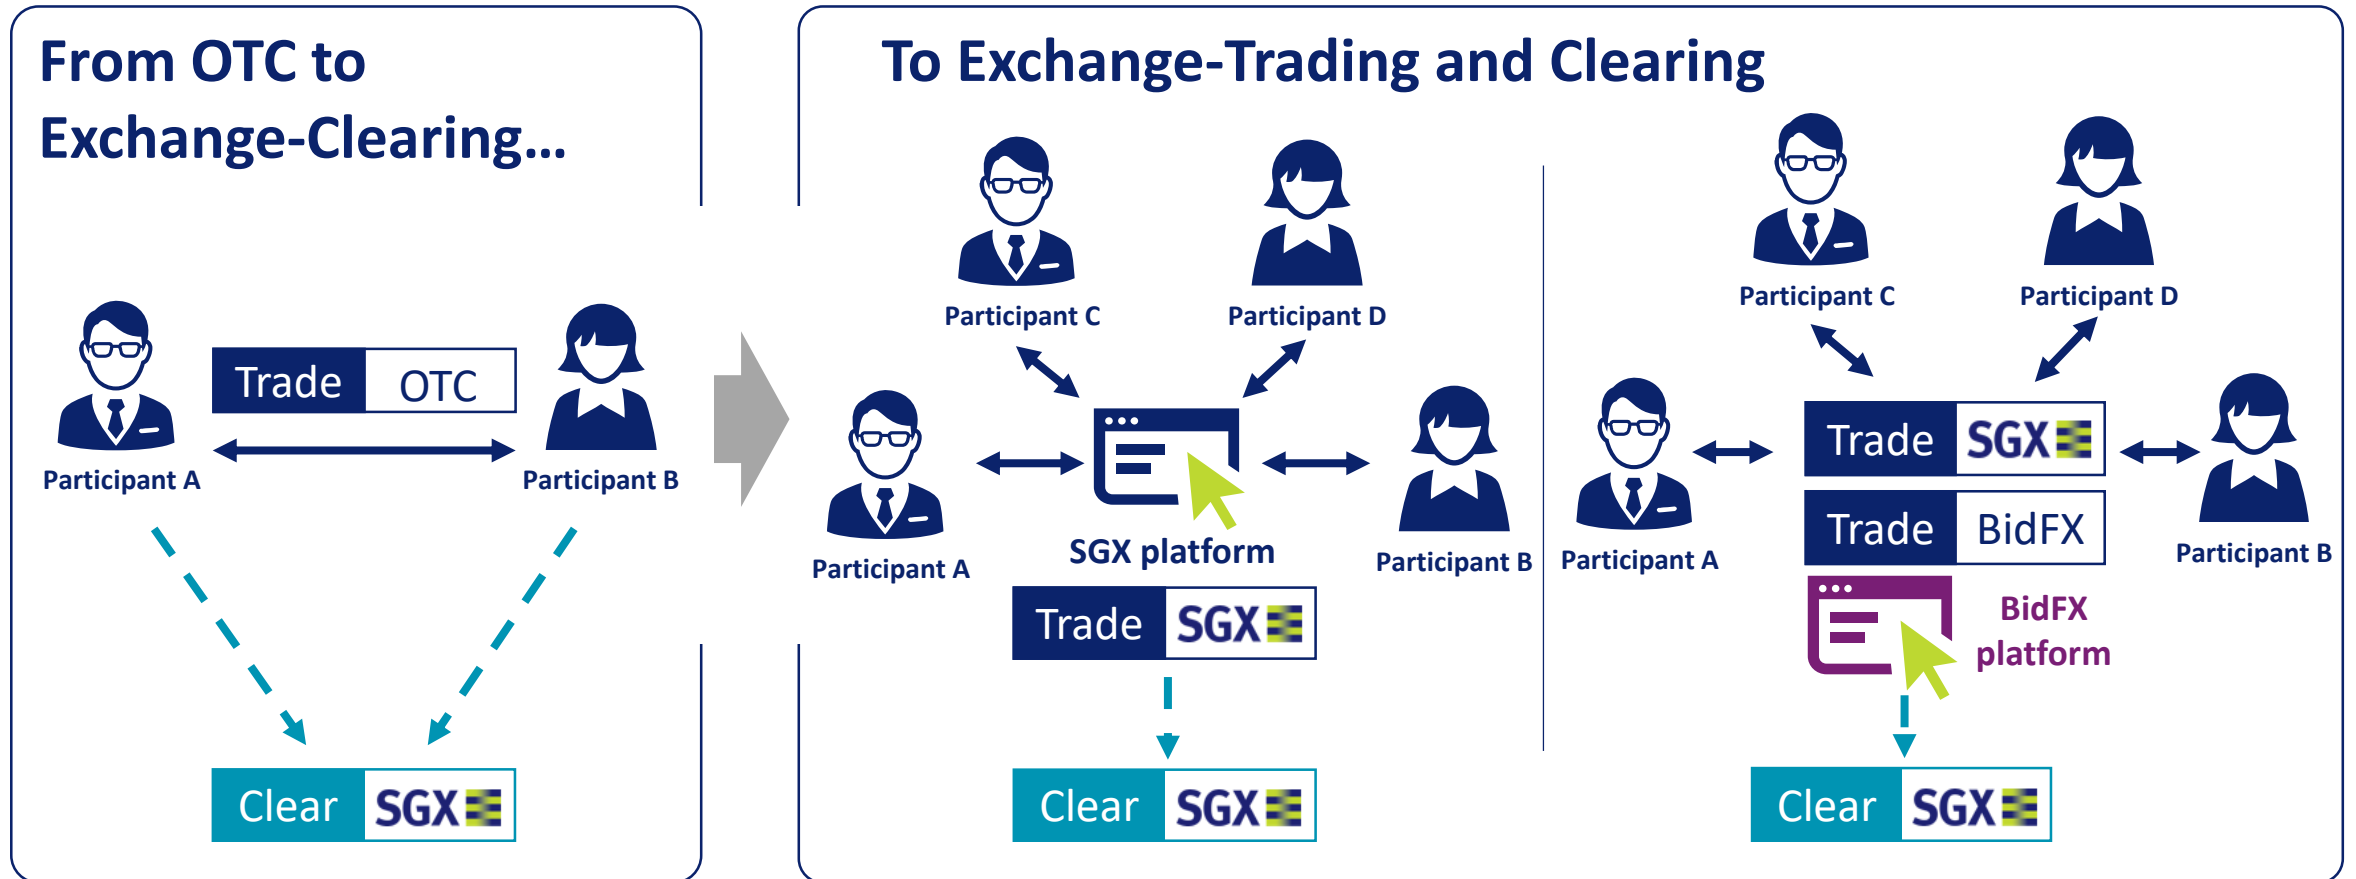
From OTC to Exchange-Clearing...

Trade OTC

Participant A

Participant B

Clear SGX

To Exchange-Trading and Clearing

Participant C

Participant D

Participant A

SGX platform

Participant B

Trade SGX

Clear SGX

Participant C

Participant D

Participant A

Trade SGX

Trade BidFX

Participant B

BidFX platform

Clear SGX